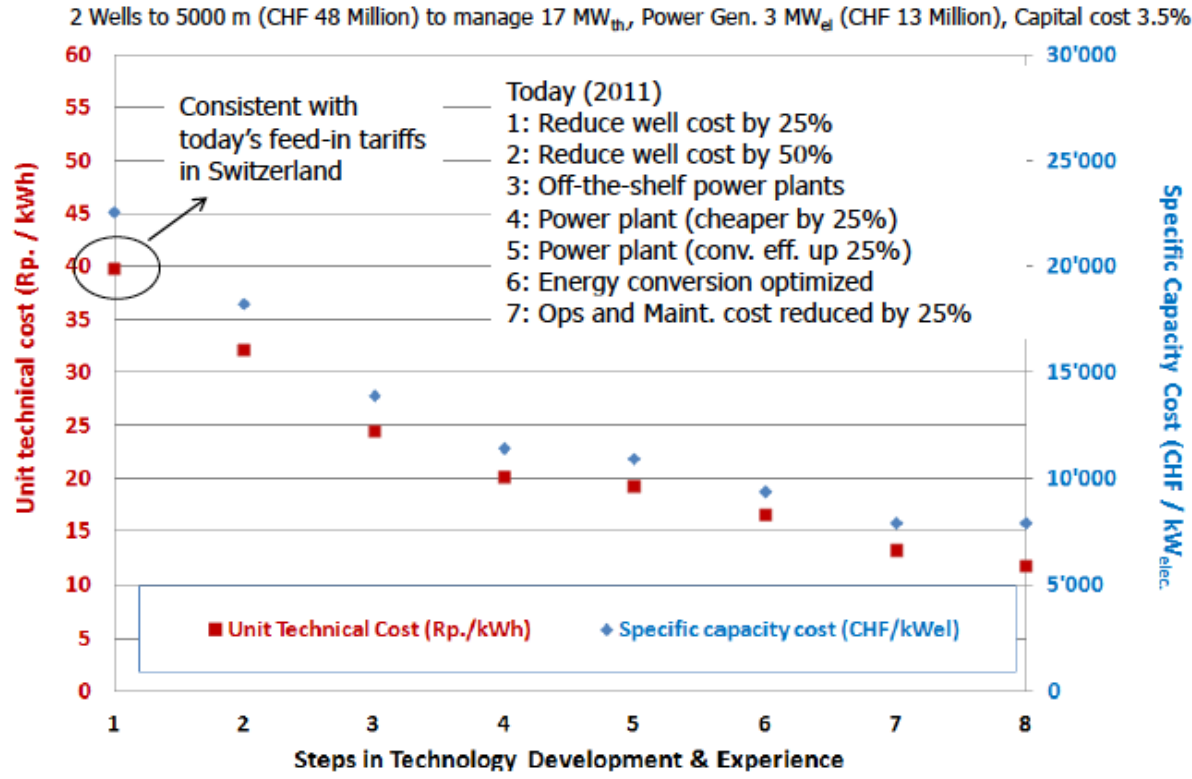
2 Wells to 5000 m (CHF 48 Million) to manage 17 MW$_{th}$, Power Gen. 3 MW$_{el}$ (CHF 13 Million), Capital cost 3.5%

Unit technical cost (Rp. / kWh)

60
55
50
45
40
35
30
25
20
15
10
5
0

Specific Capacity Cost (CHF / kW$_{elec.}$)

30'000
25'000
20'000
15'000
10'000
5'000
0

Consistent with today's feed-in tariffs in Switzerland

Today (2011)
1: Reduce well cost by 25%
2: Reduce well cost by 50%
3: Off-the-shelf power plants
4: Power plant (cheaper by 25%)
5: Power plant (conv. eff. up 25%)
6: Energy conversion optimized
7: Ops and Maint. cost reduced by 25%

Unit Technical Cost (Rp./kWh)
Specific capacity cost (CHF/kWel)

1 2 3 4 5 6 7 8

Steps in Technology Development & Experience